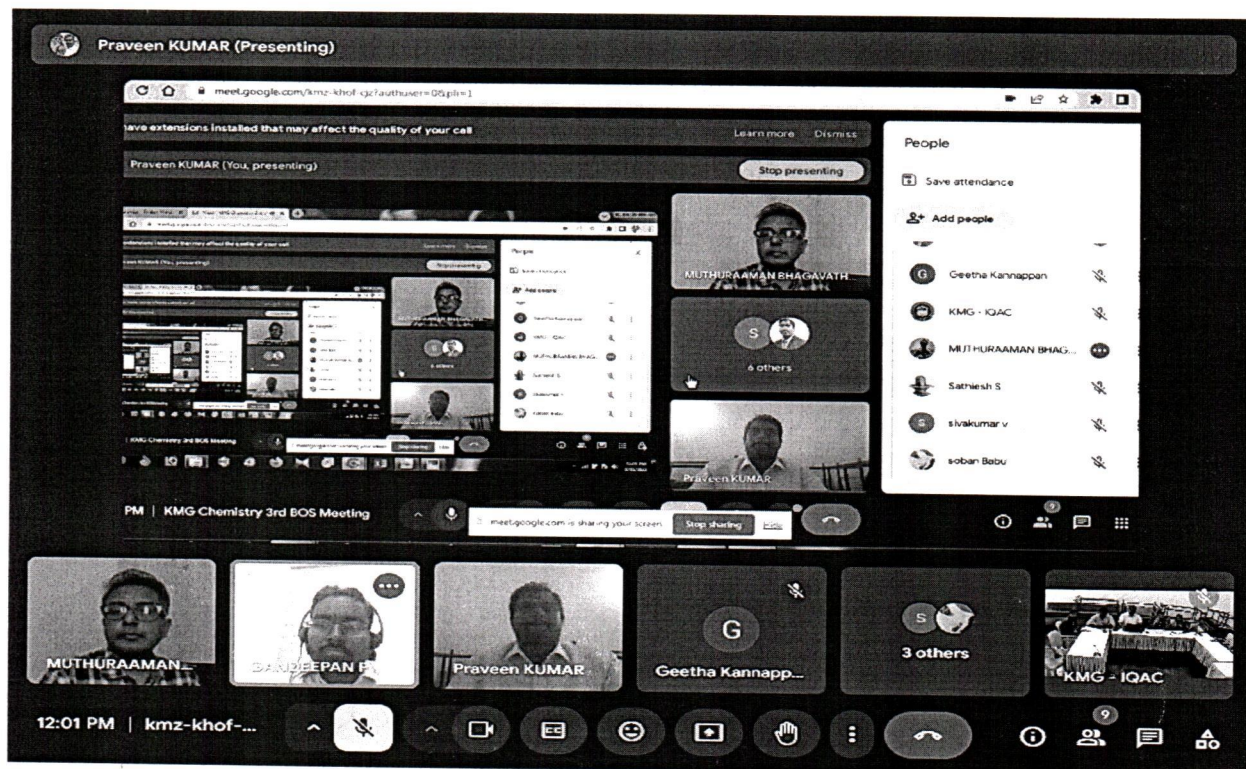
Praveen KUMAR (Presenting)

meet.google.com/kmz-khof-cgz?authuser=0&pli=1

have extensions installed that may affect the quality of your call

Learn more Dismiss

Praveen KUMAR (You, presenting)

Stop presenting

MUTHURAAMAN BHAGAVATH

S

6 others

Praveen KUMAR

People

Save attendance

Add people

G Geetha Kannappan

KMG - IQAC

MUTHURAAMAN BHAG...

Sathiesh S

S sivakumar v

soban Babu

PM | KMG Chemistry 3rd BOS Meeting

meet.google.com is sharing your screen. Stop sharing Hide

9

MUTHURAAMAN...

DAN DEEPAN P

Praveen KUMAR

G

Geetha Kannapp...

S

3 others

KMG - IQAC

12:01 PM | kmz-khof-...

9